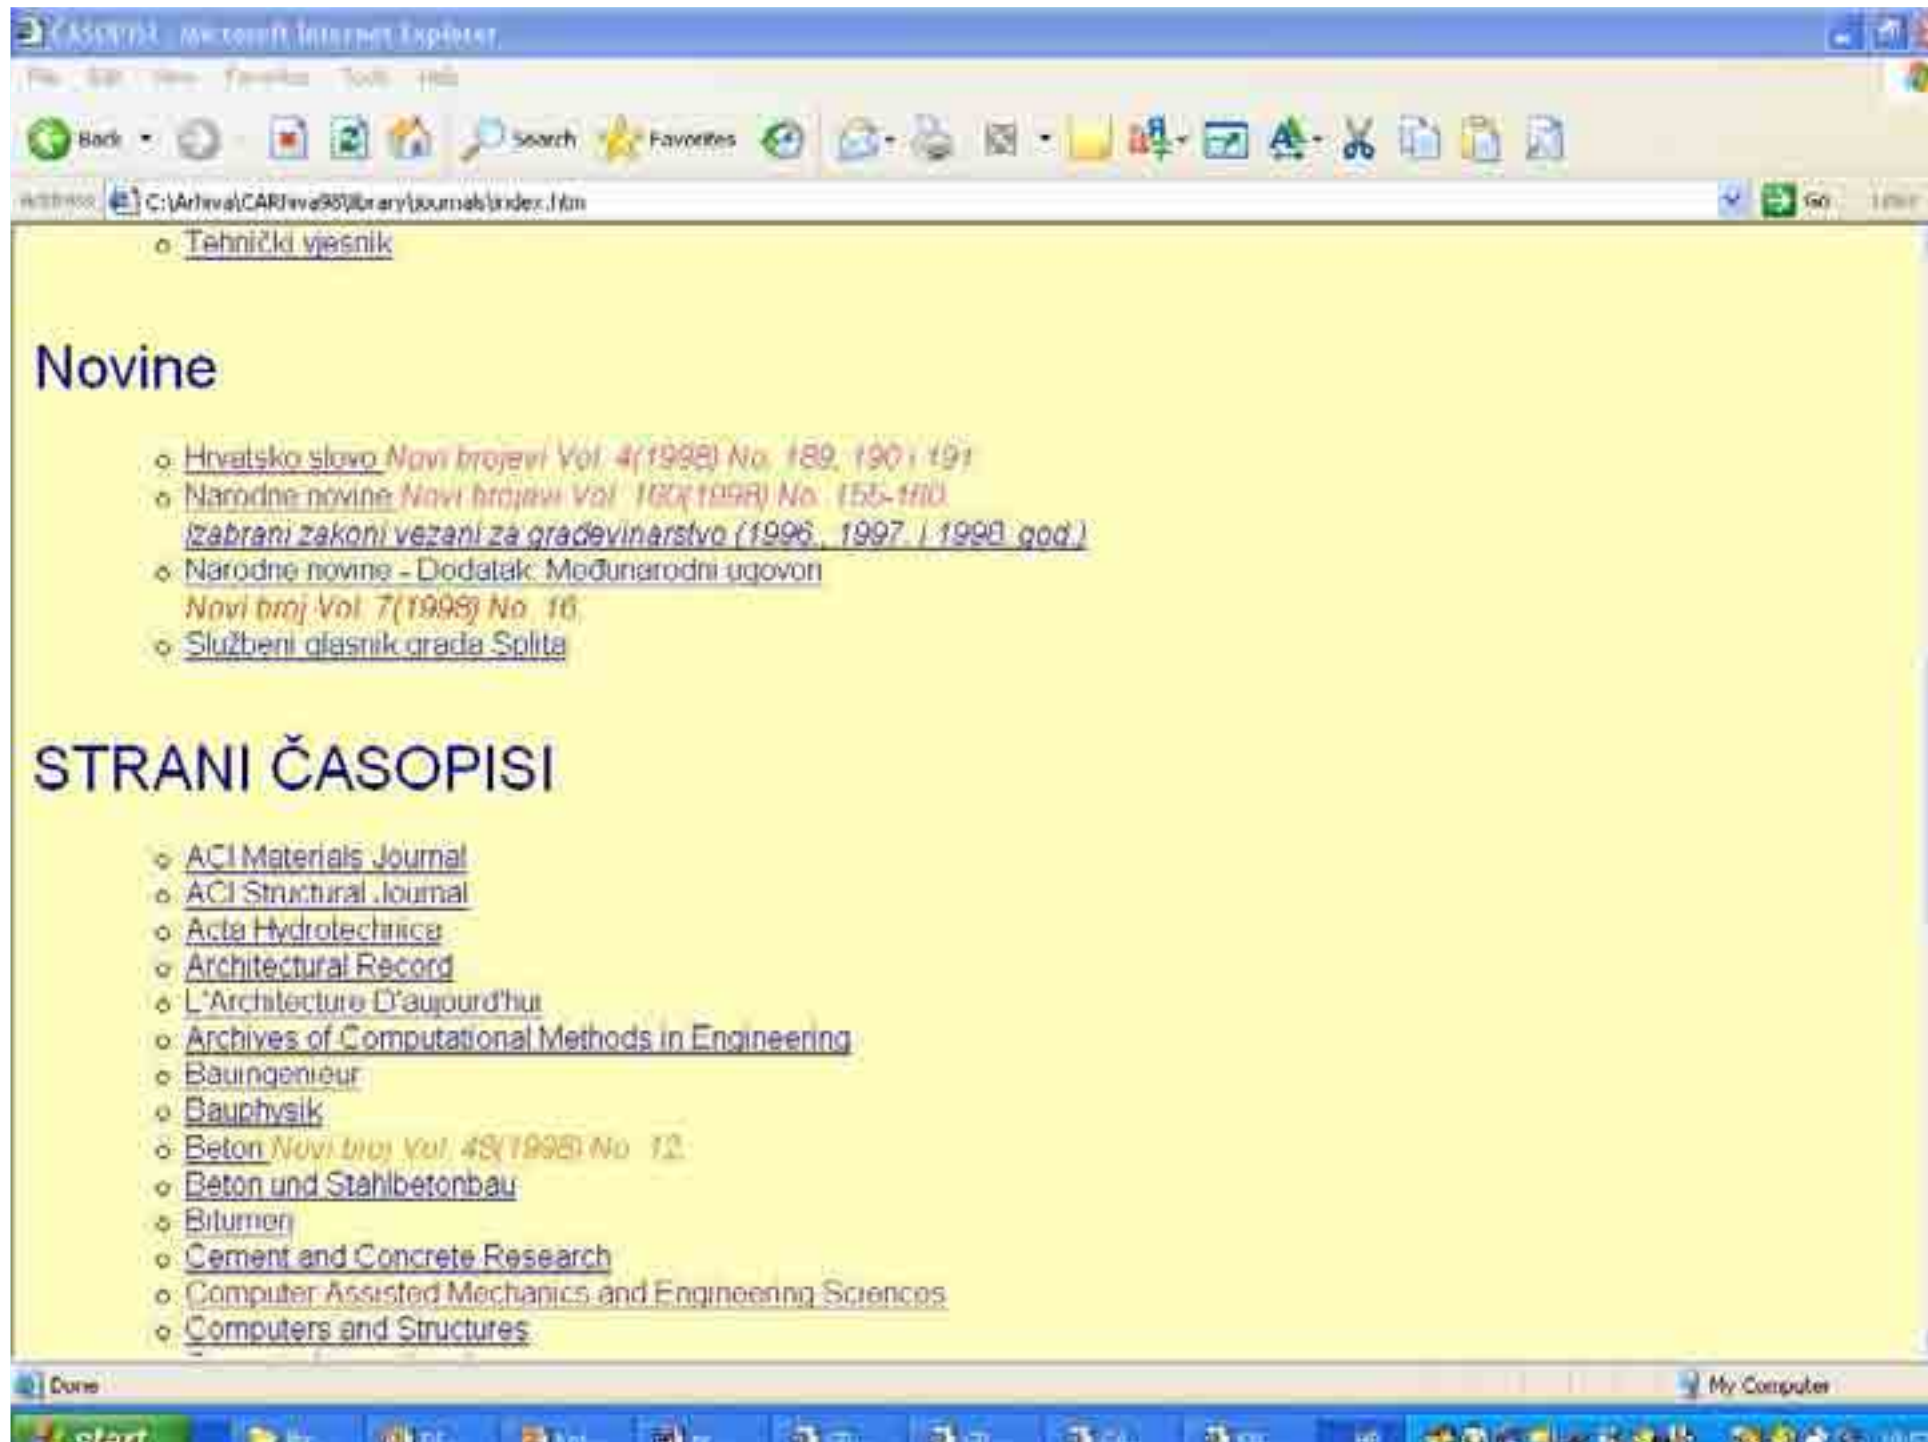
ČASOPISI - Microsoft Internet Explorer

File Edit View Favorites Tools Help

Back Search Favorites

Address C:\Arhiva\CARhiva98\library\journals\index.htm Go Links

Tehnički vjesnik

Novine

Hrvatsko slovo Novi brojevi Vol. 4(1998) No. 189, 190 i 191
Narodne novine Novi brojevi Vol. 160(1998) No. 155-160
Izabrani zakoni vezani za građevinarstvo (1996., 1997. i 1998. god.)
Narodne novine - Dodatak: Međunarodni ugovori
Novi broj Vol. 7(1998) No. 16
Službeni glasnik grada Splita

STRANI ČASOPISI

ACI Materials Journal
ACI Structural Journal
Acta Hydrotechnica
Architectural Record
L'Architecture D'aujourd'hui
Archives of Computational Methods in Engineering
Bauingenieur
Bauphysik
Beton Novi broj Vol. 48(1998) No. 12.
Beton und Stahlbetonbau
Bitumen
Cement and Concrete Research
Computer Assisted Mechanics and Engineering Sciences
Computers and Structures

Done
My Computer
start